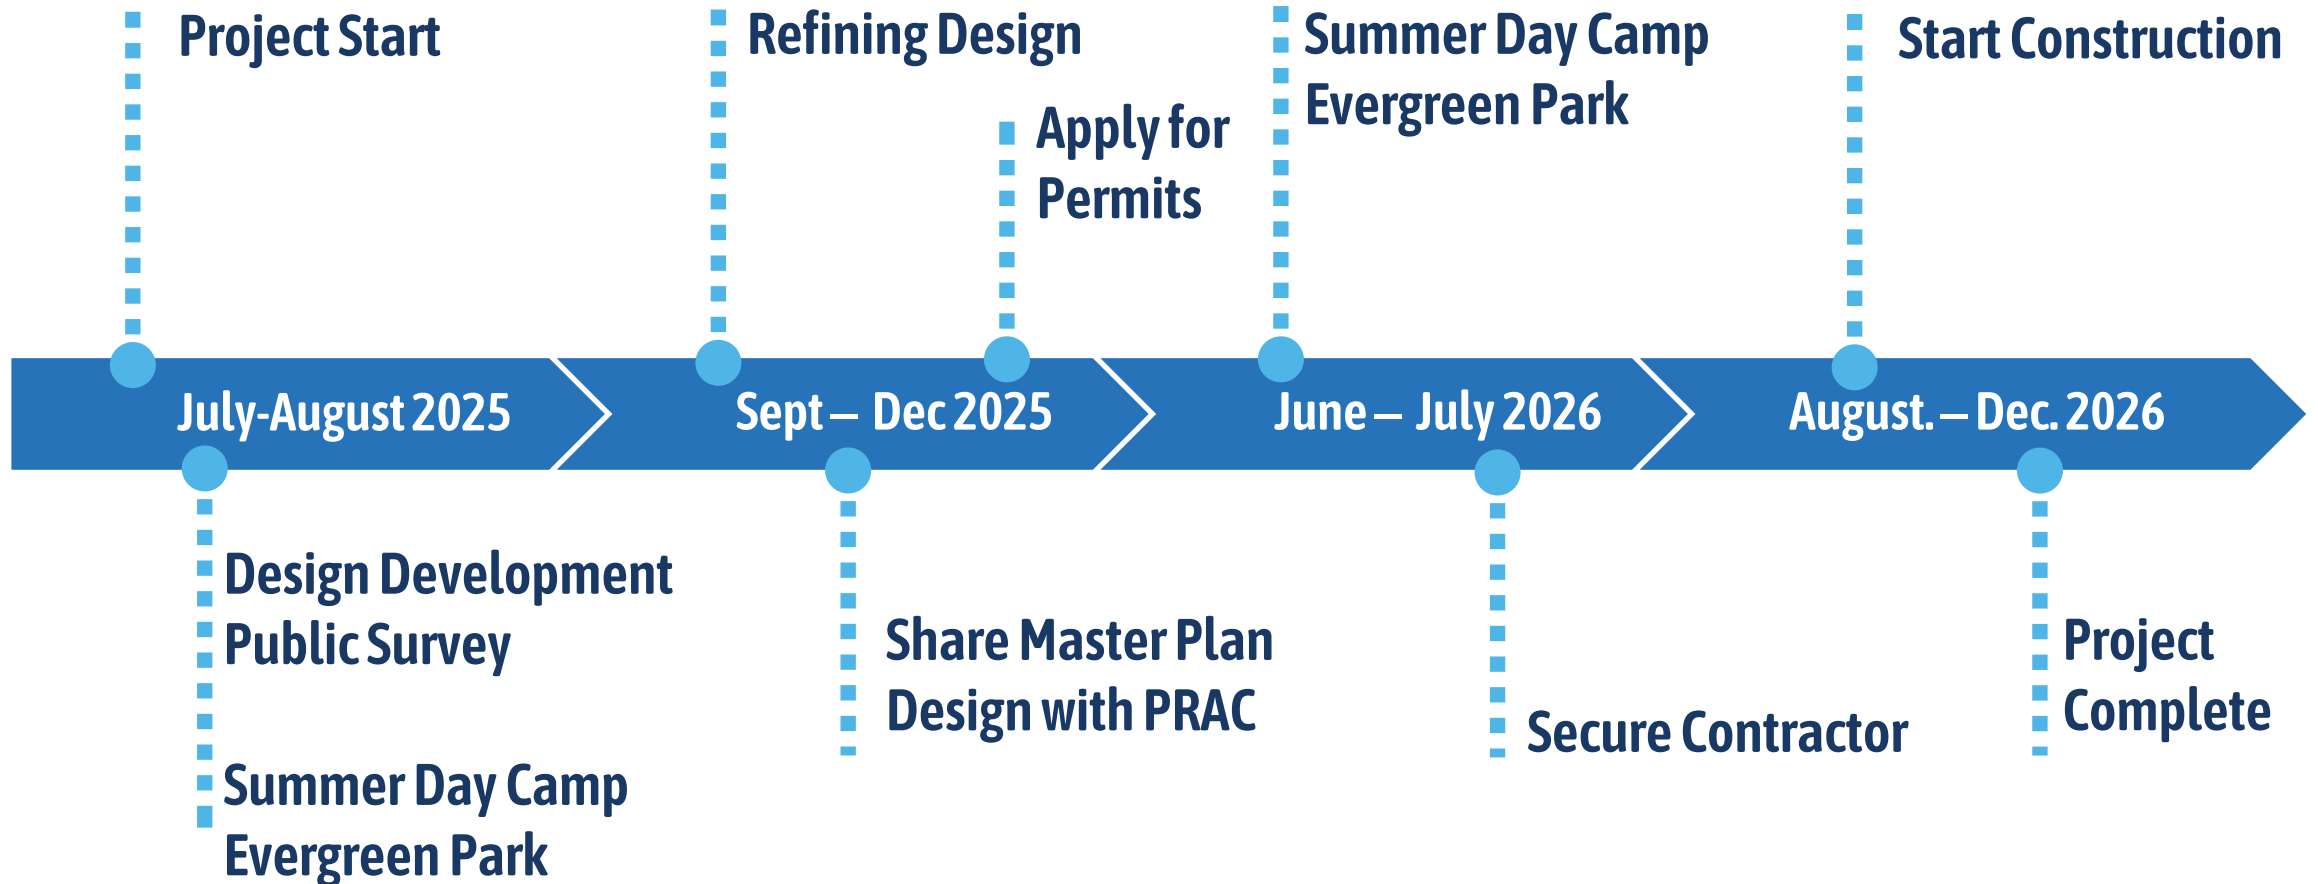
Project Start

Refining Design

Apply for Permits

Summer Day Camp Evergreen Park

Start Construction

July-August 2025

Sept – Dec 2025

June – July 2026

August. – Dec. 2026

Design Development Public Survey

Summer Day Camp Evergreen Park

Share Master Plan Design with PRAC

Secure Contractor

Project Complete